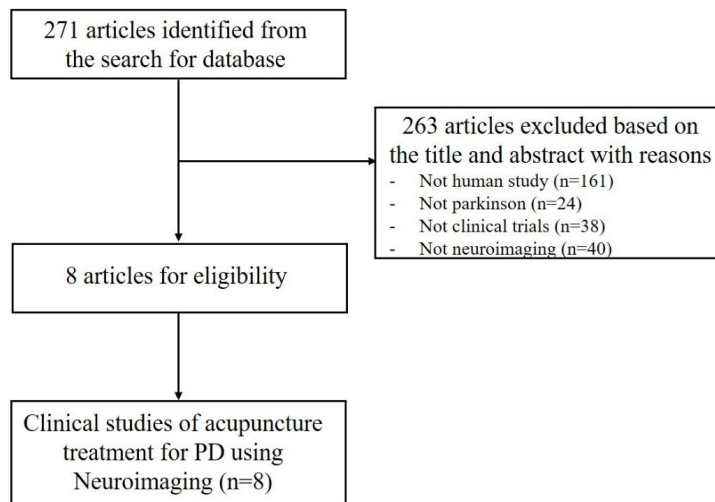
271 articles identified from the search for database

263 articles excluded based on the title and abstract with reasons
- Not human study (n=161)
- Not parkinson (n=24)
- Not clinical trials (n=38)
- Not neuroimaging (n=40)

8 articles for eligibility

Clinical studies of acupuncture treatment for PD using Neuroimaging (n=8)